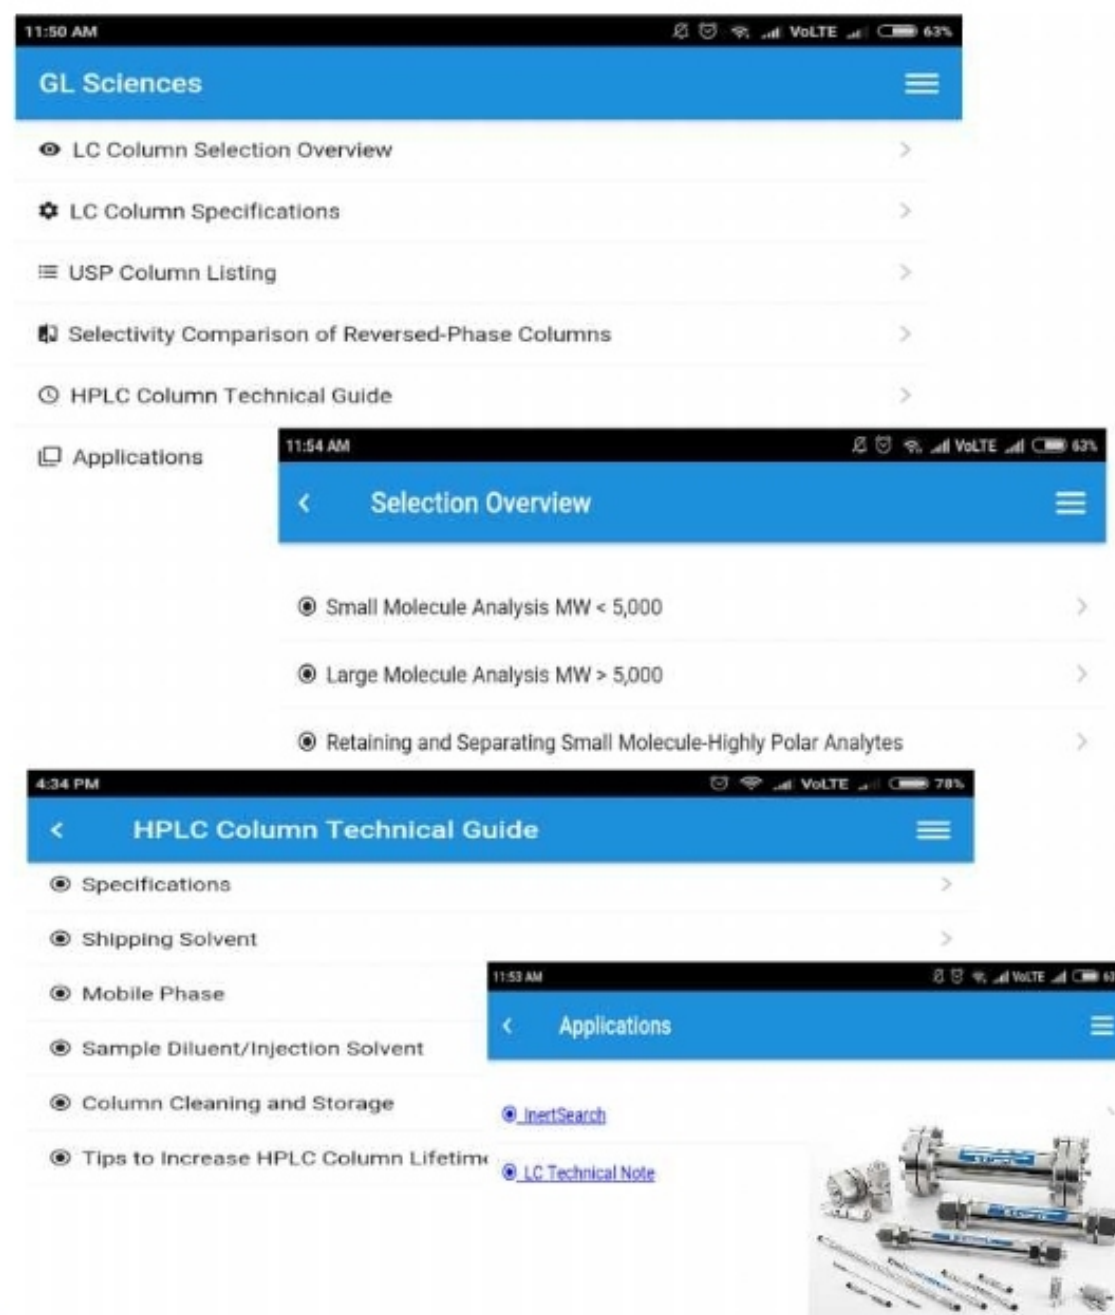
11:50 AM
VoLTE 63%

GL Sciences

LC Column Selection Overview

LC Column Specifications

USP Column Listing

Selectivity Comparison of Reversed-Phase Columns

HPLC Column Technical Guide

Applications

11:54 AM
VoLTE 63%

Selection Overview

Small Molecule Analysis MW < 5,000

Large Molecule Analysis MW > 5,000

Retaining and Separating Small Molecule-Highly Polar Analytes

4:34 PM
VoLTE 78%

HPLC Column Technical Guide

Specifications

Shipping Solvent

Mobile Phase

Sample Diluent/Injection Solvent

Column Cleaning and Storage

Tips to Increase HPLC Column Lifetim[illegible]

11:53 AM
VoLTE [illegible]

Applications

InertSearch

LC Technical Note